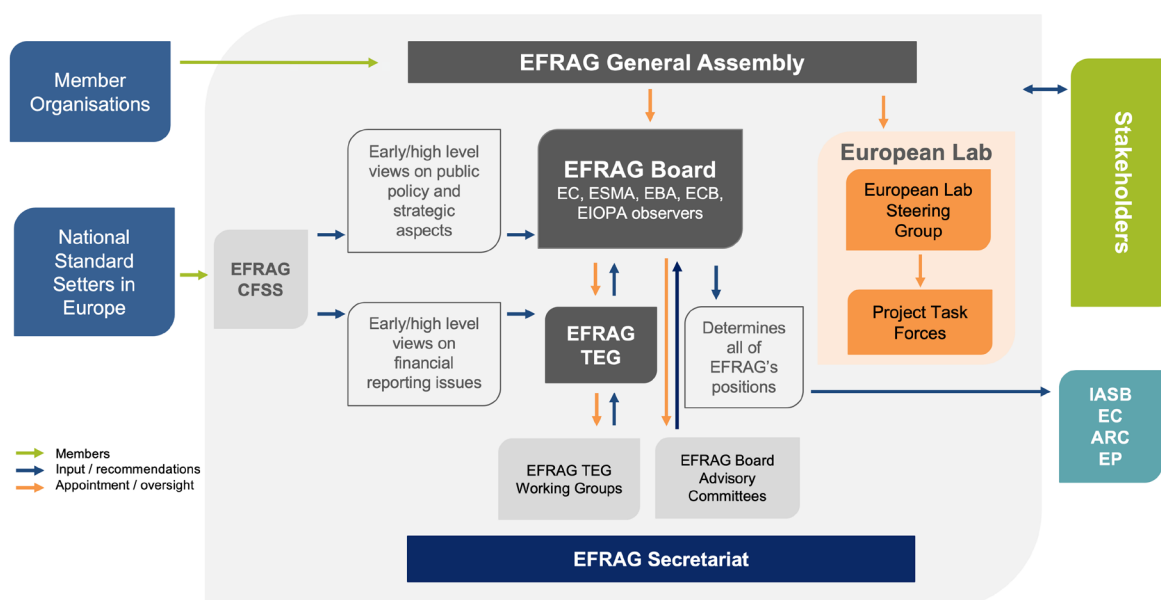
Member Organisations

EFRAG General Assembly

Stakeholders

National Standard Setters in Europe

EFRAG CFSS

Early/high level views on public policy and strategic aspects

EFRAG Board
EC, ESMA, EBA, ECB, EIOPA observers

European Lab

European Lab Steering Group

Project Task Forces

Early/high level views on financial reporting issues

EFRAG TEG

Determines all of EFRAG's positions

IASB
EC
ARC
EP

Members
Input / recommendations
Appointment / oversight

EFRAG TEG Working Groups

EFRAG Board Advisory Committees

EFRAG Secretariat